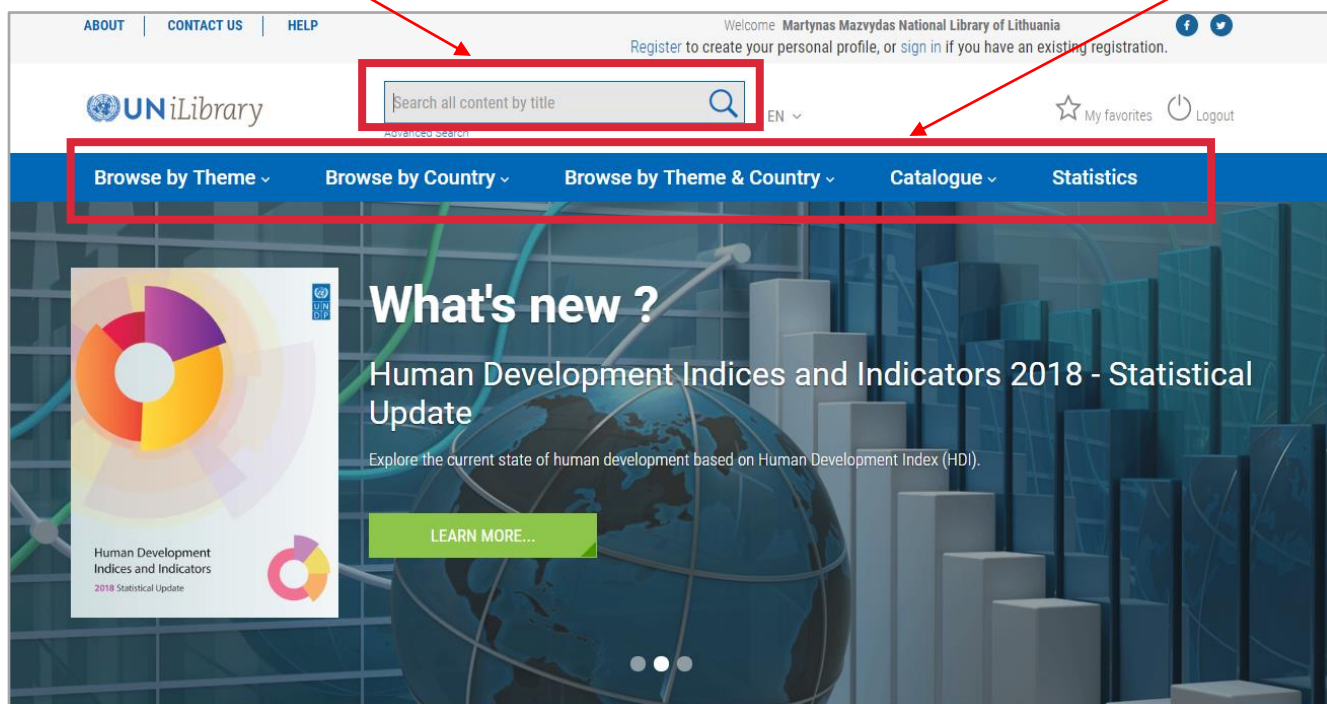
ABOUT | CONTACT US | HELP

Welcome Martynas Mazvydas National Library of Lithuania
Register to create your personal profile, or sign in if you have an existing registration.

UN iLibrary

Search all content by title

Advanced Search

EN

My favorites Logout

Browse by Theme Browse by Country Browse by Theme & Country Catalogue Statistics

UNDP

Human Development Indices and Indicators
2018 Statistical Update

What's new ?

Human Development Indices and Indicators 2018 - Statistical Update

Explore the current state of human development based on Human Development Index (HDI).

LEARN MORE...